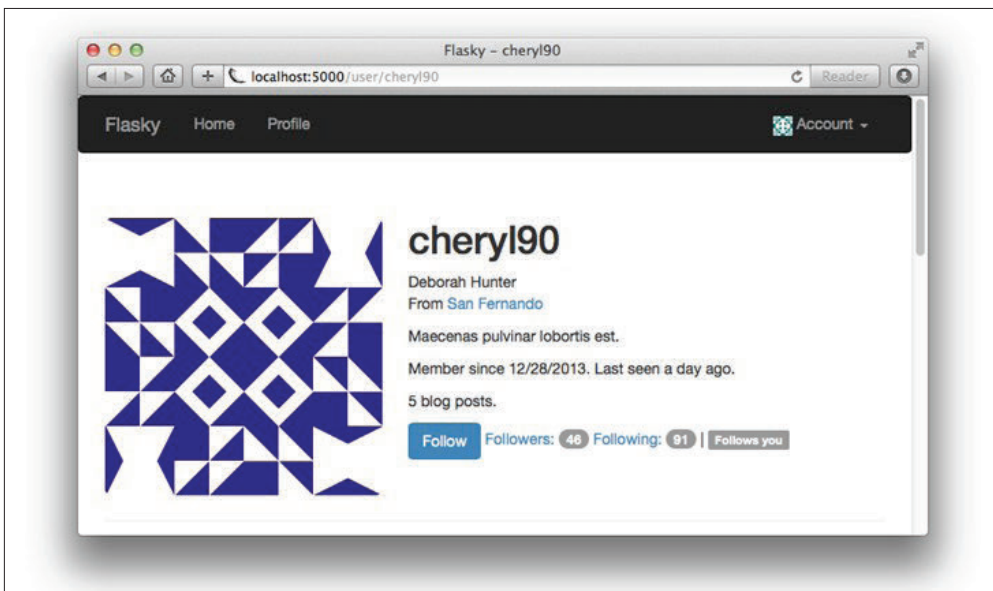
Flasky – cheryl90

localhost:5000/user/cheryl90

Reader

Flasky Home Profile

Account

cheryl90

Deborah Hunter
From San Fernando

Maecenas pulvinar lobortis est.

Member since 12/28/2013. Last seen a day ago.

5 blog posts.

Follow Followers: 46 Following: 91 | Follows you